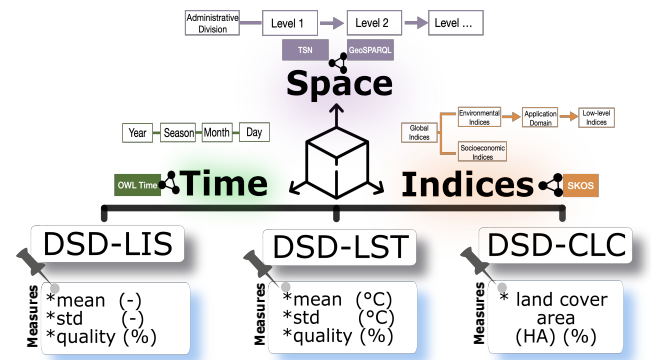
Administrative Division
Level 1
Level 2
Level ...
TSN
GeoSPARQL
Space
Year
Season
Month
Day
OWL Time
Time
Global Indices
Environmental Indices
Application Domain
Low-level Indices
Socioeconomic Indices
Indices
SKOS
DSD-LIS
Measures
*mean (-)
*std (-)
*quality (%)
DSD-LST
Measures
*mean (°C)
*std (°C)
*quality (%)
DSD-CLC
Measures
* land cover area (HA) (%)